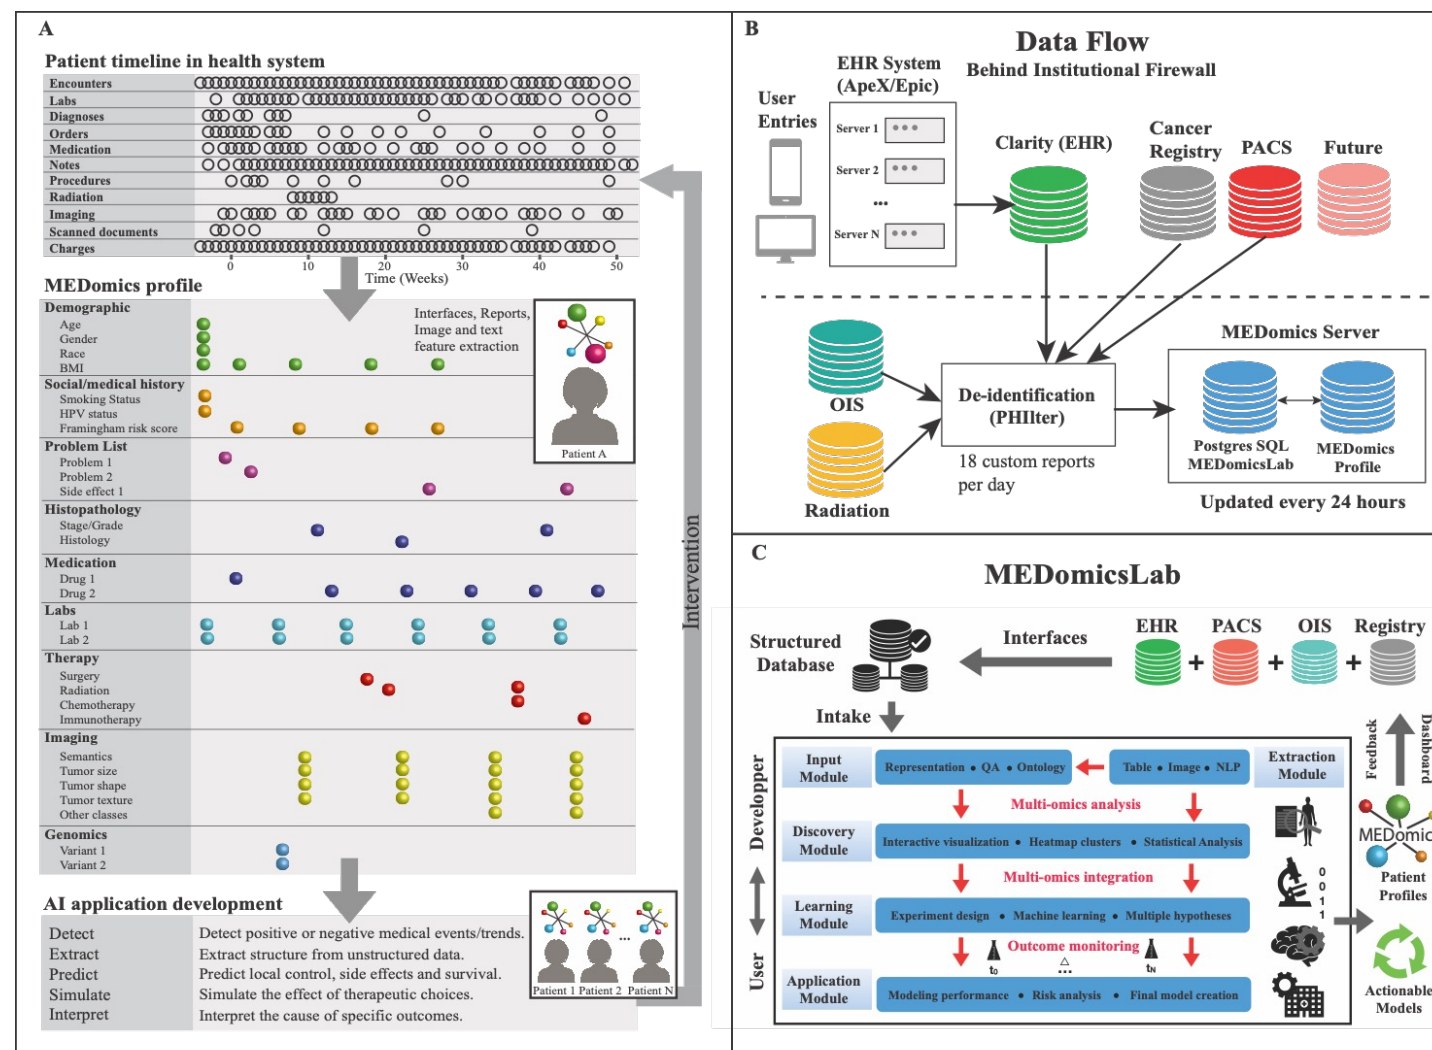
A

Patient timeline in health system

Encounters
Labs
Diagnoses
Orders
Medication
Notes
Procedures
Radiation
Imaging
Scanned documents
Charges

0 10 20 30 40 50
Time (Weeks)

MEDomics profile

Interfaces, Reports, Image and text feature extraction

Patient A

Demographic
Age
Gender
Race
BMI
Social/medical history
Smoking Status
HPV status
Framingham risk score
Problem List
Problem 1
Problem 2
Side effect 1
Histopathology
Stage/Grade
Histology
Medication
Drug 1
Drug 2
Labs
Lab 1
Lab 2
Therapy
Surgery
Radiation
Chemotherapy
Immunotherapy
Imaging
Semantics
Tumor size
Tumor shape
Tumor texture
Other classes
Genomics
Variant 1
Variant 2

Intervention

AI application development

| Detect | Detect positive or negative medical events/trends. |
|---|---|
| Extract | Extract structure from unstructured data. |
| Predict | Predict local control, side effects and survival. |
| Simulate | Simulate the effect of therapeutic choices. |
| Interpret | Interpret the cause of specific outcomes. |

... Patient 1 Patient 2 Patient N

B

Data Flow
Behind Institutional Firewall

User Entries

EHR System (ApeX/Epic)
Server 1
Server 2
...
Server N

Clarity (EHR)
Cancer Registry
PACS
Future

OIS
Radiation

De-identification (PHIlter)
18 custom reports per day

MEDomics Server
Postgres SQL MEDomicsLab
MEDomics Profile
Updated every 24 hours

C

MEDomicsLab

Structured Database
Interfaces
EHR + PACS + OIS + Registry
Intake

Developer
User

Input Module
Representation • QA • Ontology
Table • Image • NLP
Extraction Module
Multi-omics analysis
Discovery Module
Interactive visualization • Heatmap clusters • Statistical Analysis
Multi-omics integration
Learning Module
Experiment design • Machine learning • Multiple hypotheses
Outcome monitoring
$t_0$ ... $t_N$
Application Module
Modeling performance • Risk analysis • Final model creation

0 0 1 1

Feedback
Dashboard
MEDomic
Patient Profiles
Actionable Models